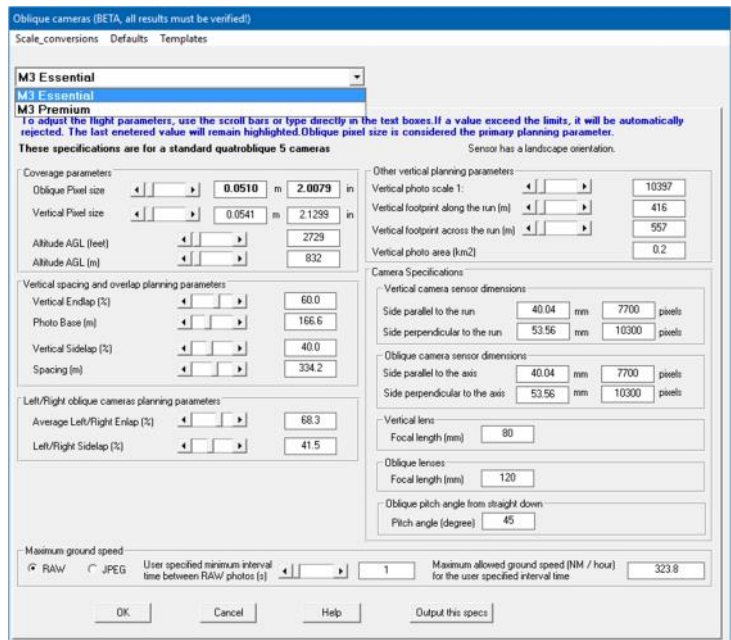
Oblique cameras (BETA, all results must be verified!)

Scale_conversions Defaults Templates

M3 Essential

M3 Essential
M3 Premium

To adjust the flight parameters, use the scroll bars or type directly in the test boxes.If a value exceed the limits, it will be automatically rejected. The last enetered value will remain highlighted.Oblique pixel size is considered the primary planning parameter.

These specifications are for a standard quatroblique 5 cameras

Sensor has a landscape orientation.

Coverage parameters

Oblique Pixel size 0.0510 m 2.0079 in

Vertical Pixel size 0.0541 m 2.1299 in

Altitude AGL (feet) 2729

Altitude AGL (m) 832

Vertical spacing and overlap planning parameters

Vertical Endlap (%) 60.0

Photo Base (m) 166.6

Vertical Sidelap (%) 40.0

Spacing (m) 334.2

Left/Right oblique cameras planning parameters

Average Left/Right Enlap (%) 68.3

Left/Right Sidelap (%) 41.5

Other vertical planning parameters

Vertical photo scale 1: 10397

Vertical footprint along the run (m) 416

Vertical footprint across the run (m) 557

Vertical photo area (km2) 0.2

Camera Specifications

Vertical camera sensor dimensions

Side parallel to the run 40.04 mm 7700 pixels

Side perpendicular to the run 53.56 mm 10300 pixels

Oblique camera sensor dimensions

Side parallel to the axis 40.04 mm 7700 pixels

Side perpendicular to the axis 53.56 mm 10300 pixels

Vertical lens

Focal length (mm) 80

Oblique lenses

Focal length (mm) 120

Oblique pitch angle from straight down

Pitch angle (degree) 45

Maximum ground speed

RAW JPEG

User specified minimum interval time between RAW photos (s) 1

Maximum allowed ground speed (NM / hour) for the user specified interval time 323.8

OK Cancel Help Output this specs